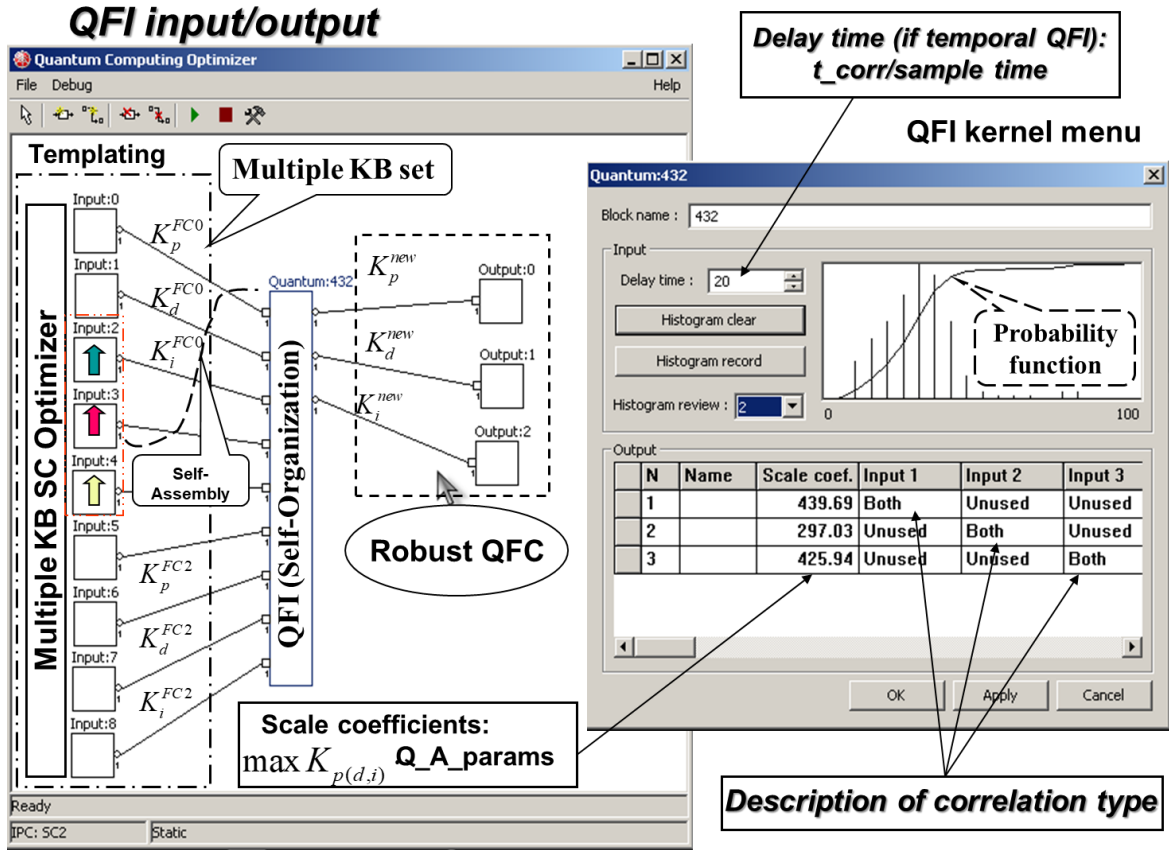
QFI input/output

Quantum Computing Optimizer

File Debug Help

Templating

Multiple KB set

Multiple KB SC Optimizer

Input:0
Input:1
Input:2
Input:3
Input:4
Input:5
Input:6
Input:7
Input:8

$K_p^{FC0}$
$K_d^{FC0}$
$K_i^{FC0}$

Self-Assembly

$K_p^{FC2}$
$K_d^{FC2}$
$K_i^{FC2}$

Quantum:432

QFI (Self-Organization)

$K_p^{new}$
$K_d^{new}$
$K_i^{new}$

Output:0
Output:1
Output:2

Robust QFC

Scale coefficients:
$\max K_{p(d,i)}$ Q_A_params

Ready

IPC: SC2 Static

Delay time (if temporal QFI): t_corr/sample time

QFI kernel menu

Quantum:432

Block name : 432

Input

Delay time : 20

Histogram clear

Histogram record

Histogram review : 2

Probability function

0 100

Output

| | N | Name | Scale coef. | Input 1 | Input 2 | Input 3 |
|---|---|---|---|---|---|---|
| | 1 | | 439.69 | Both | Unused | Unused |
| | 2 | | 297.03 | Unused | Both | Unused |
| | 3 | | 425.94 | Unused | Unused | Both |

OK Apply Cancel

Description of correlation type